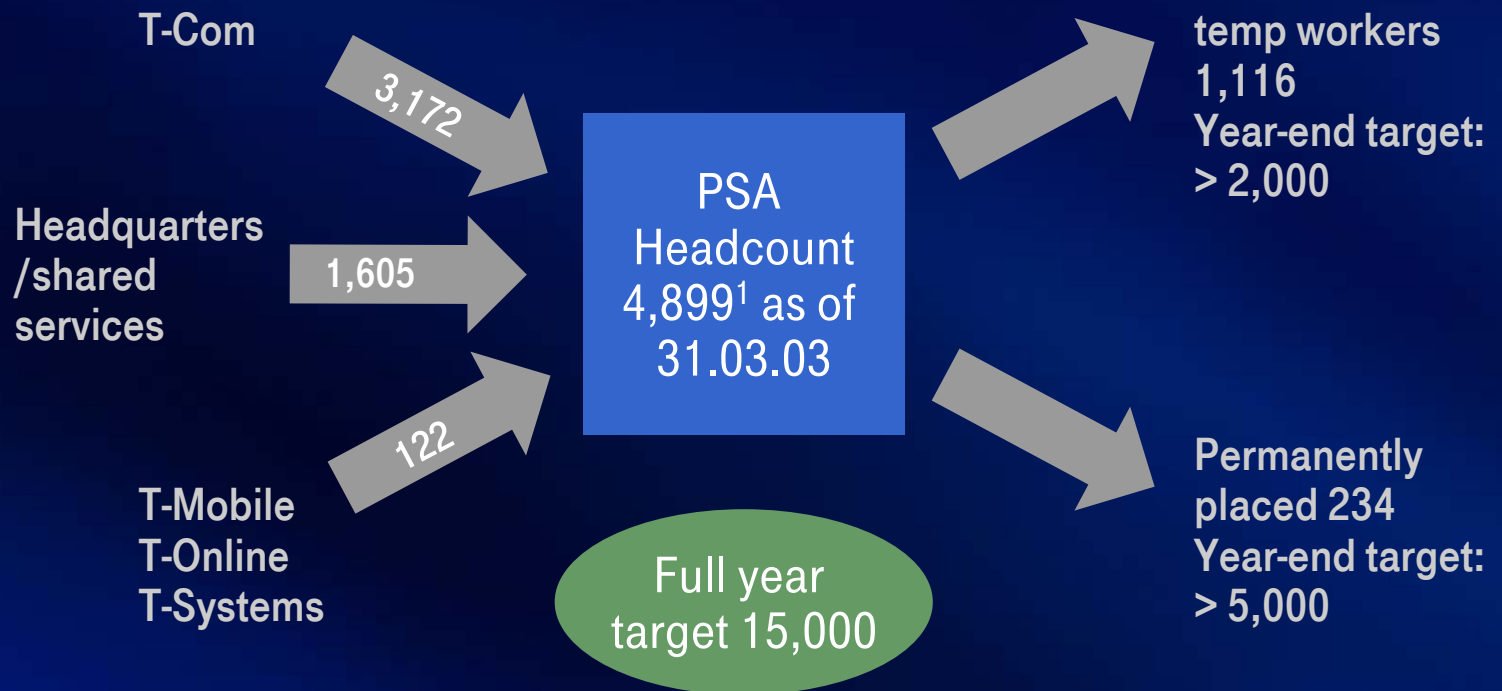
T-Com

3,172

Headquarters /shared services

1,605

T-Mobile
T-Online
T-Systems

122

PSA Headcount $4,899^1$ as of 31.03.03

Full year target 15,000

temp workers 1,116
Year-end target: > 2,000

Permanently placed 234
Year-end target: > 5,000